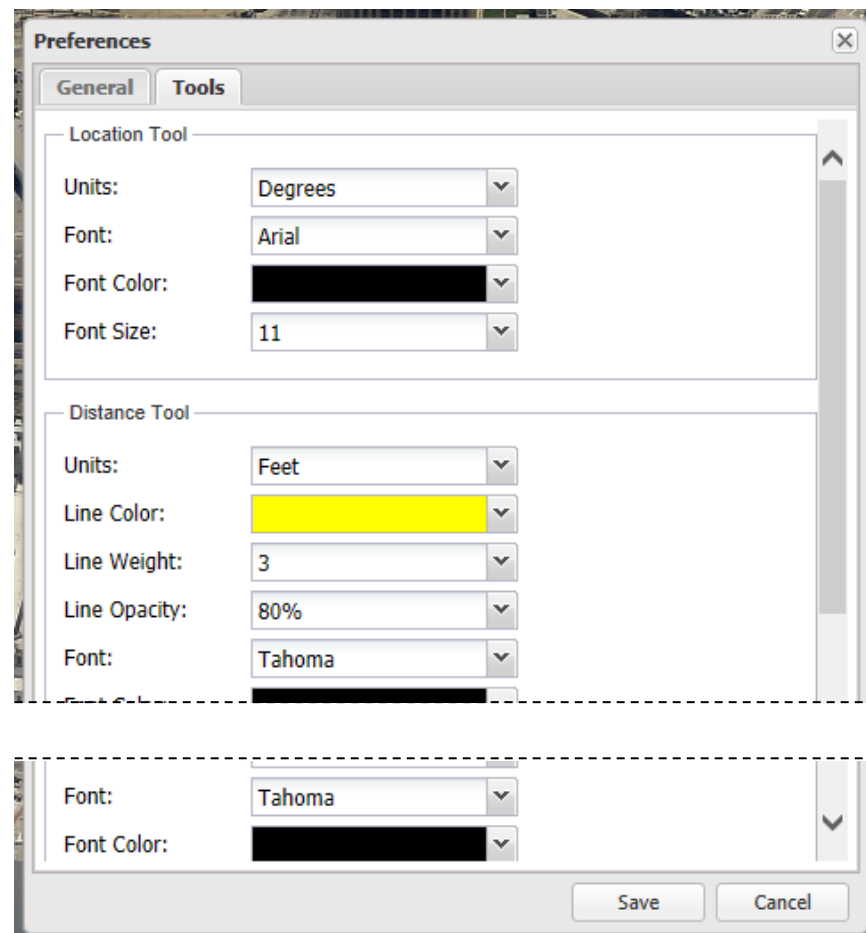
Preferences

General Tools

Location Tool

Units: Degrees

Font: Arial

Font Color:

Font Size: 11

Distance Tool

Units: Feet

Line Color:

Line Weight: 3

Line Opacity: 80%

Font: Tahoma

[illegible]

Font: Tahoma

Font Color:

Save Cancel